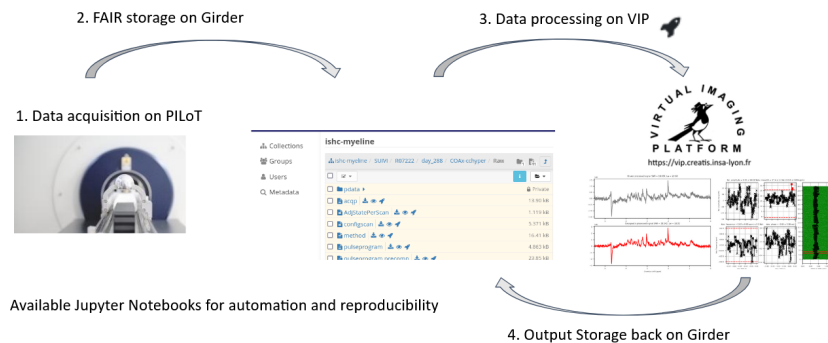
2. FAIR storage on Girder

3. Data processing on VIP

1. Data acquisition on PILoT

VIRTUAL IMAGING PLATFORM

https://vip.creatis.insa-lyon.fr

Collections
Groups
Users
Metadata

ishc-myeline

ishc-myeline | SUM | 987222 | day_298 | CDAe-cchyper | Raw

pdata
acqp
AdjStatePerScan
configscan
method
pulseprogram

Private
13.93 kB
1.719 kB
5.571 kB
16.41 kB
4.883 kB
23.85 kB

Available Jupyter Notebooks for automation and reproducibility

4. Output Storage back on Girder